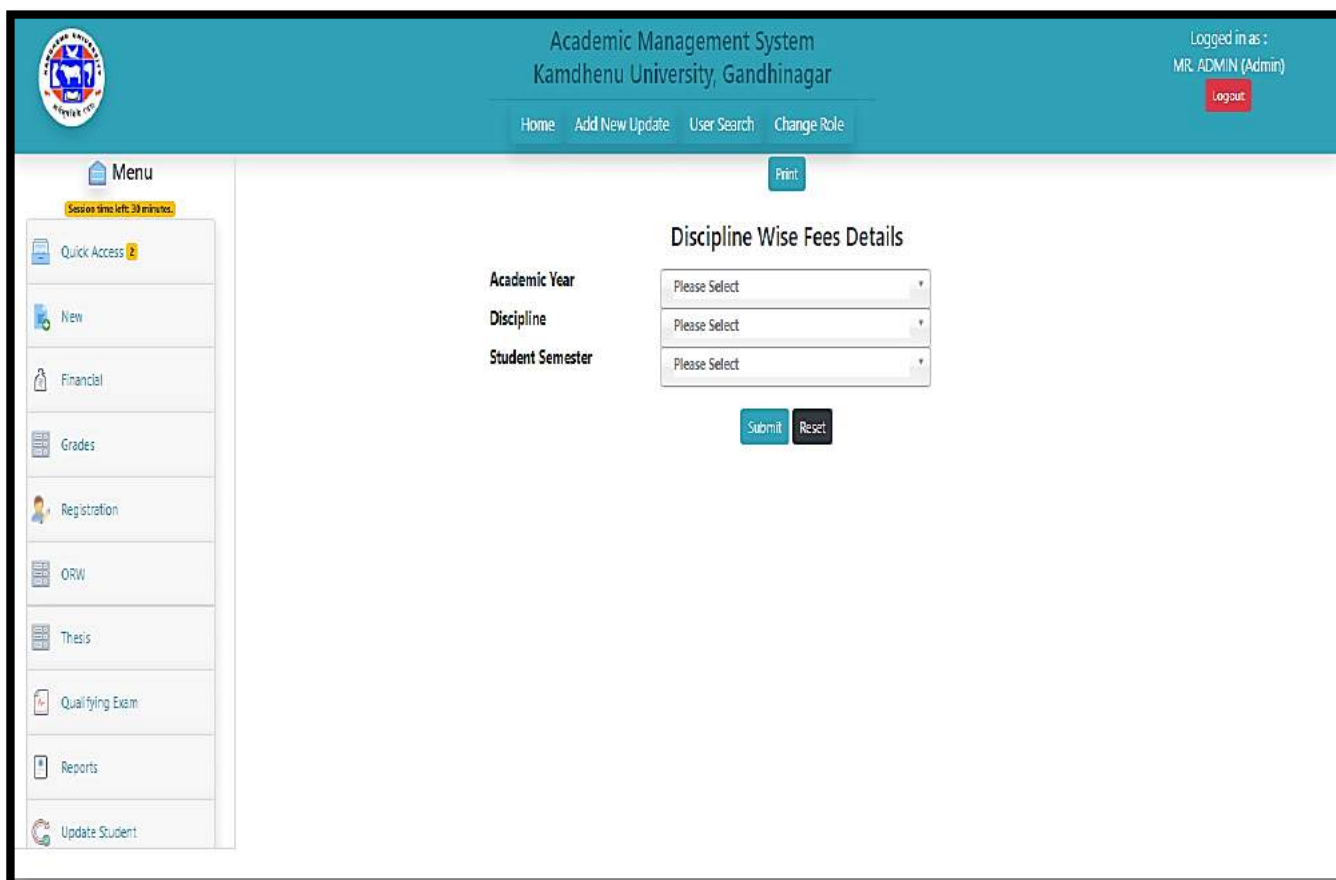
Academic Management System
Kamdhenu University, Gandhinagar

Logged in as :
MR. ADMIN (Admin)
Logout

Home Add New Update User Search Change Role

Menu
Session time left: 30 minutes.

Quick Access 2
New
Financial
Grades
Registration
ORW
Thesis
Qualifying Exam
Reports
Update Student

Print

Discipline Wise Fees Details

Academic Year Please Select
Discipline Please Select
Student Semester Please Select

Submit Reset